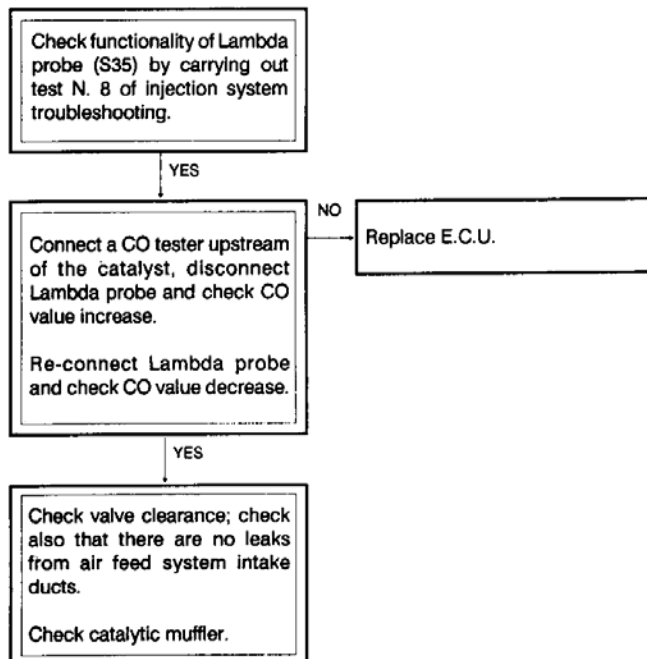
Check functionality of Lambda probe (S35) by carrying out test N. 8 of injection system troubleshooting.

YES

Connect a CO tester upstream of the catalyst, disconnect Lambda probe and check CO value increase.

Re-connect Lambda probe and check CO value decrease.

NO

Replace E.C.U.

YES

Check valve clearance; check also that there are no leaks from air feed system intake ducts.

Check catalytic muffler.